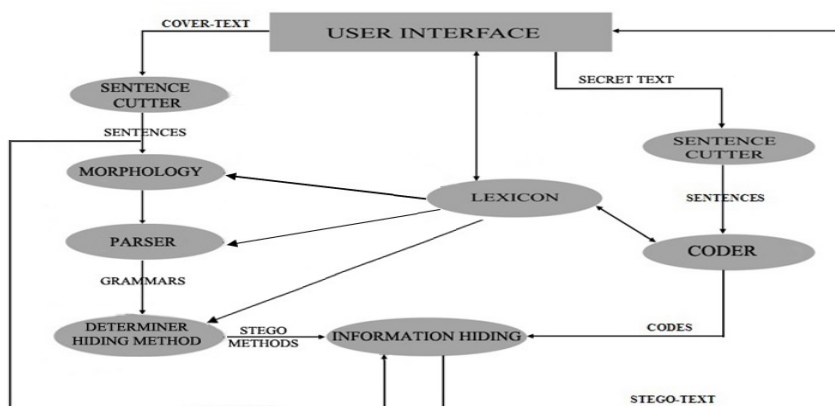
USER INTERFACE

COVER-TEXT

SENTENCE CUTTER

SENTENCES

MORPHOLOGY

PARSER

GRAMMARS

DETERMINER HIDING METHOD

STEGO METHODS

INFORMATION HIDING

LEXICON

SECRET TEXT

SENTENCE CUTTER

SENTENCES

CODER

CODES

STEGO-TEXT